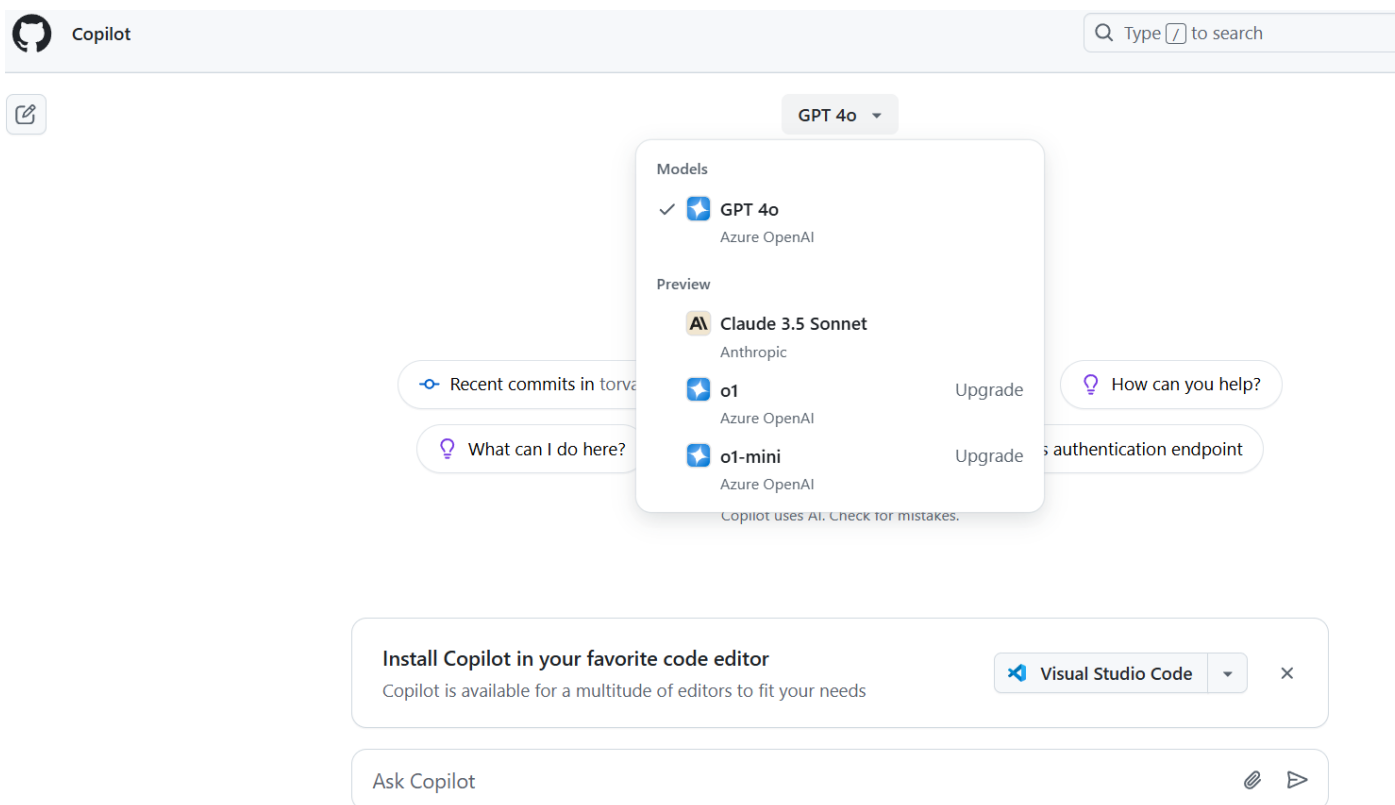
Copilot

Type / to search

GPT 4o

Models

GPT 4o
Azure OpenAI

Preview

Claude 3.5 Sonnet
Anthropic

o1
Azure OpenAI
Upgrade

o1-mini
Azure OpenAI
Upgrade

Recent commits in torva

How can you help?

What can I do here?

s authentication endpoint

Copilot uses AI. Check for mistakes.

Install Copilot in your favorite code editor
Copilot is available for a multitude of editors to fit your needs

Visual Studio Code

Ask Copilot